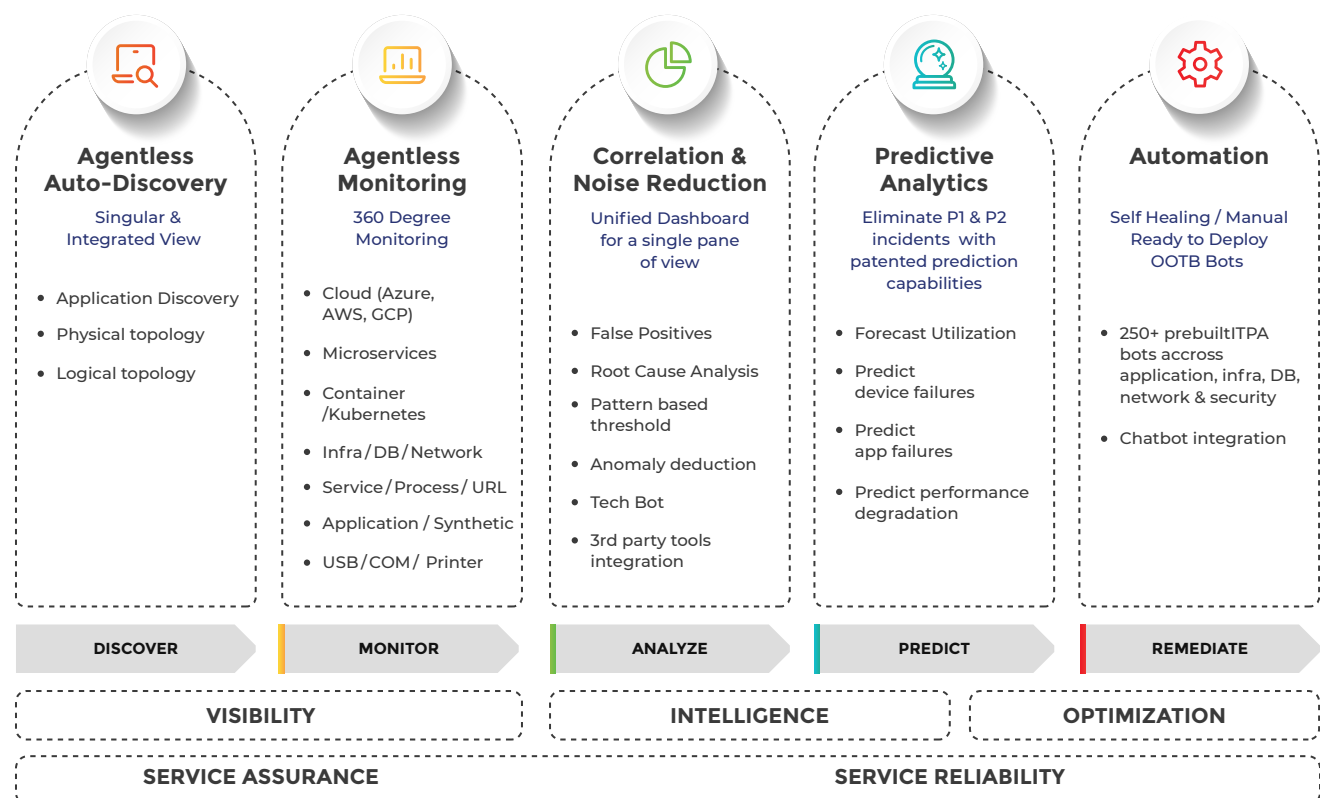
Agentless Auto-Discovery

Singular & Integrated View

- Application Discovery
- Physical topology
- Logical topology

Agentless Monitoring

360 Degree Monitoring

- Cloud (Azure, AWS, GCP)
- Microservices
- Container /Kubernetes
- Infra / DB / Network
- Service / Process / URL
- Application / Synthetic
- USB / COM / Printer

Correlation & Noise Reduction

Unified Dashboard for a single pane of view

- False Positives
- Root Cause Analysis
- Pattern based threshold
- Anomaly deduction
- Tech Bot
- 3rd party tools integration

Predictive Analytics

Eliminate P1 & P2 incidents with patented prediction capabilities

- Forecast Utilization
- Predict device failures
- Predict app failures
- Predict performance degradation

Automation

Self Healing / Manual Ready to Deploy OOTB Bots

- 250+ prebuiltITPA bots accross application, infra, DB, network & security
- Chatbot integration

DISCOVER

MONITOR

ANALYZE

PREDICT

REMEDIATE

VISIBILITY

INTELLIGENCE

OPTIMIZATION

SERVICE ASSURANCE

SERVICE RELIABILITY